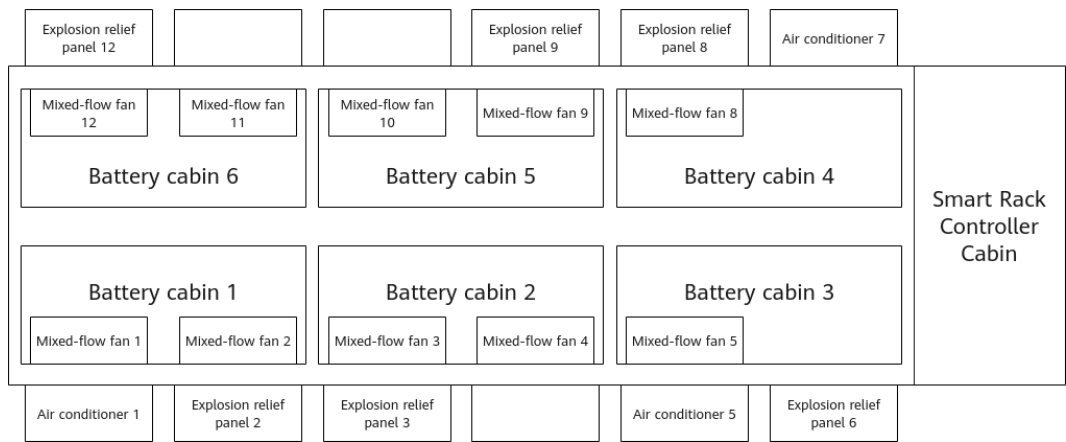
Explosion relief panel 12

Explosion relief panel 9

Explosion relief panel 8

Air conditioner 7

Mixed-flow fan 12

Mixed-flow fan 11

Mixed-flow fan 10

Mixed-flow fan 9

Mixed-flow fan 8

Battery cabin 6

Battery cabin 5

Battery cabin 4

Smart Rack Controller Cabin

Battery cabin 1

Battery cabin 2

Battery cabin 3

Mixed-flow fan 1

Mixed-flow fan 2

Mixed-flow fan 3

Mixed-flow fan 4

Mixed-flow fan 5

Air conditioner 1

Explosion relief panel 2

Explosion relief panel 3

Air conditioner 5

Explosion relief panel 6